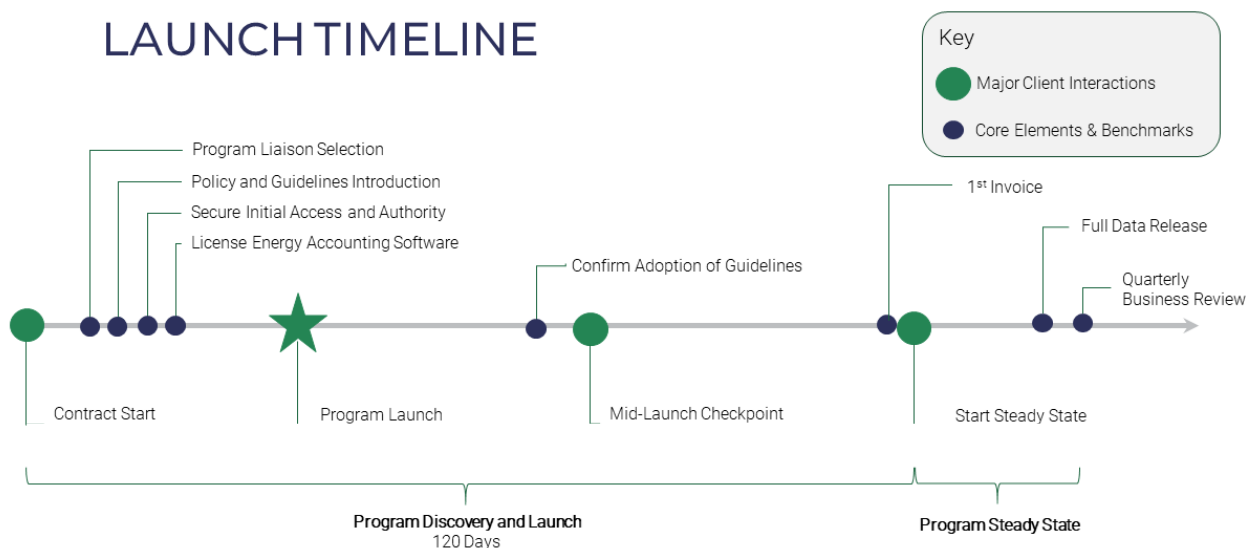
LAUNCH TIMELINE

Key

Major Client Interactions

Core Elements & Benchmarks

Program Liaison Selection

Policy and Guidelines Introduction

Secure Initial Access and Authority

License Energy Accounting Software

Confirm Adoption of Guidelines

$1^{st}$ Invoice

Full Data Release

Quarterly Business Review

Contract Start

Program Launch

Mid-Launch Checkpoint

Start Steady State

Program Discovery and Launch
120 Days

Program Steady State